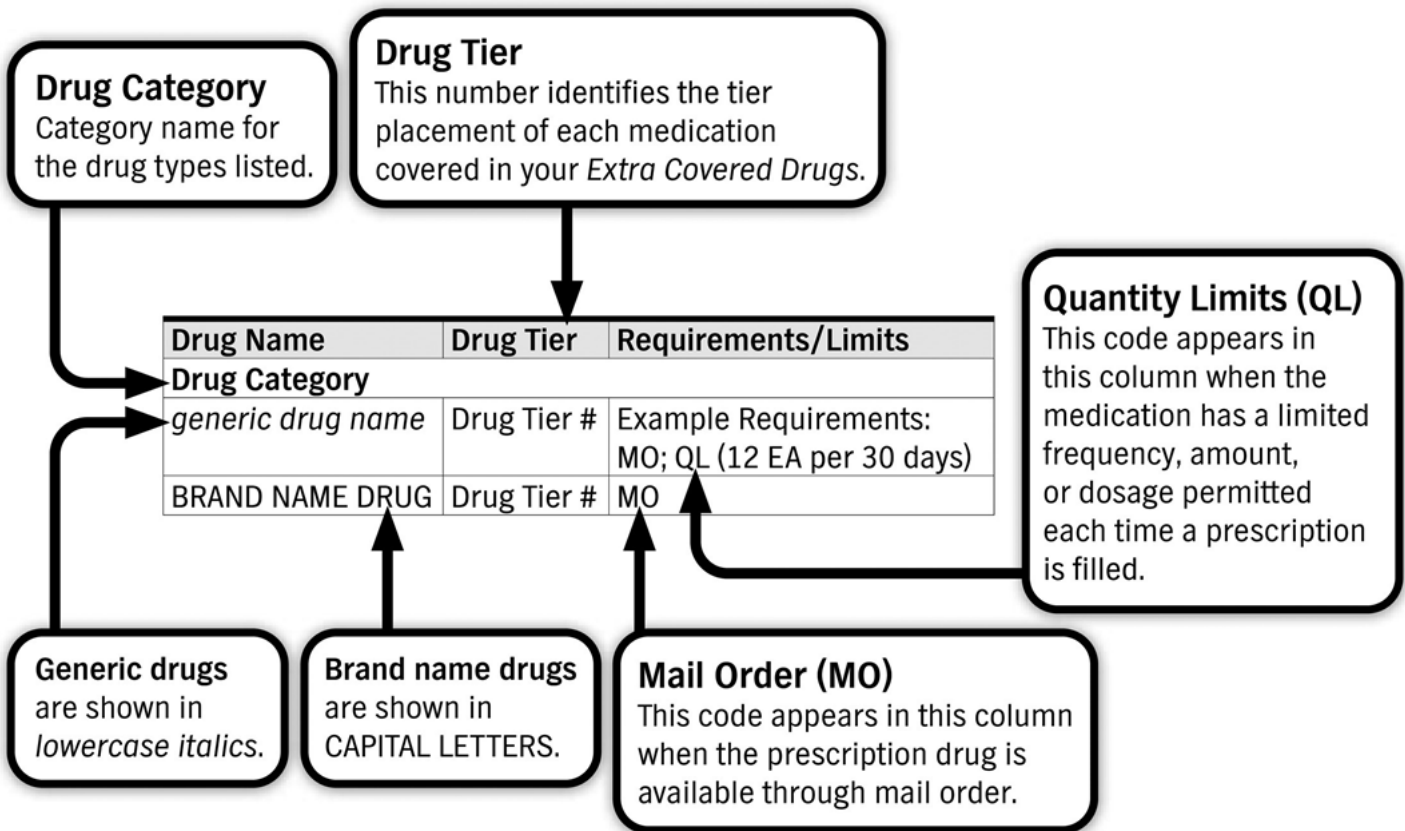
**Drug Category**
Category name for the drug types listed.

**Drug Tier**
This number identifies the tier placement of each medication covered in your *Extra Covered Drugs*.

**Quantity Limits (QL)**
This code appears in this column when the medication has a limited frequency, amount, or dosage permitted each time a prescription is filled.

| Drug Name | Drug Tier | Requirements/Limits |
|---|---|---|
| **Drug Category** | | |
| *generic drug name* | Drug Tier # | Example Requirements: MO; QL (12 EA per 30 days) |
| BRAND NAME DRUG | Drug Tier # | MO |

**Generic drugs** are shown in *lowercase italics*.

**Brand name drugs** are shown in CAPITAL LETTERS.

**Mail Order (MO)**
This code appears in this column when the prescription drug is available through mail order.